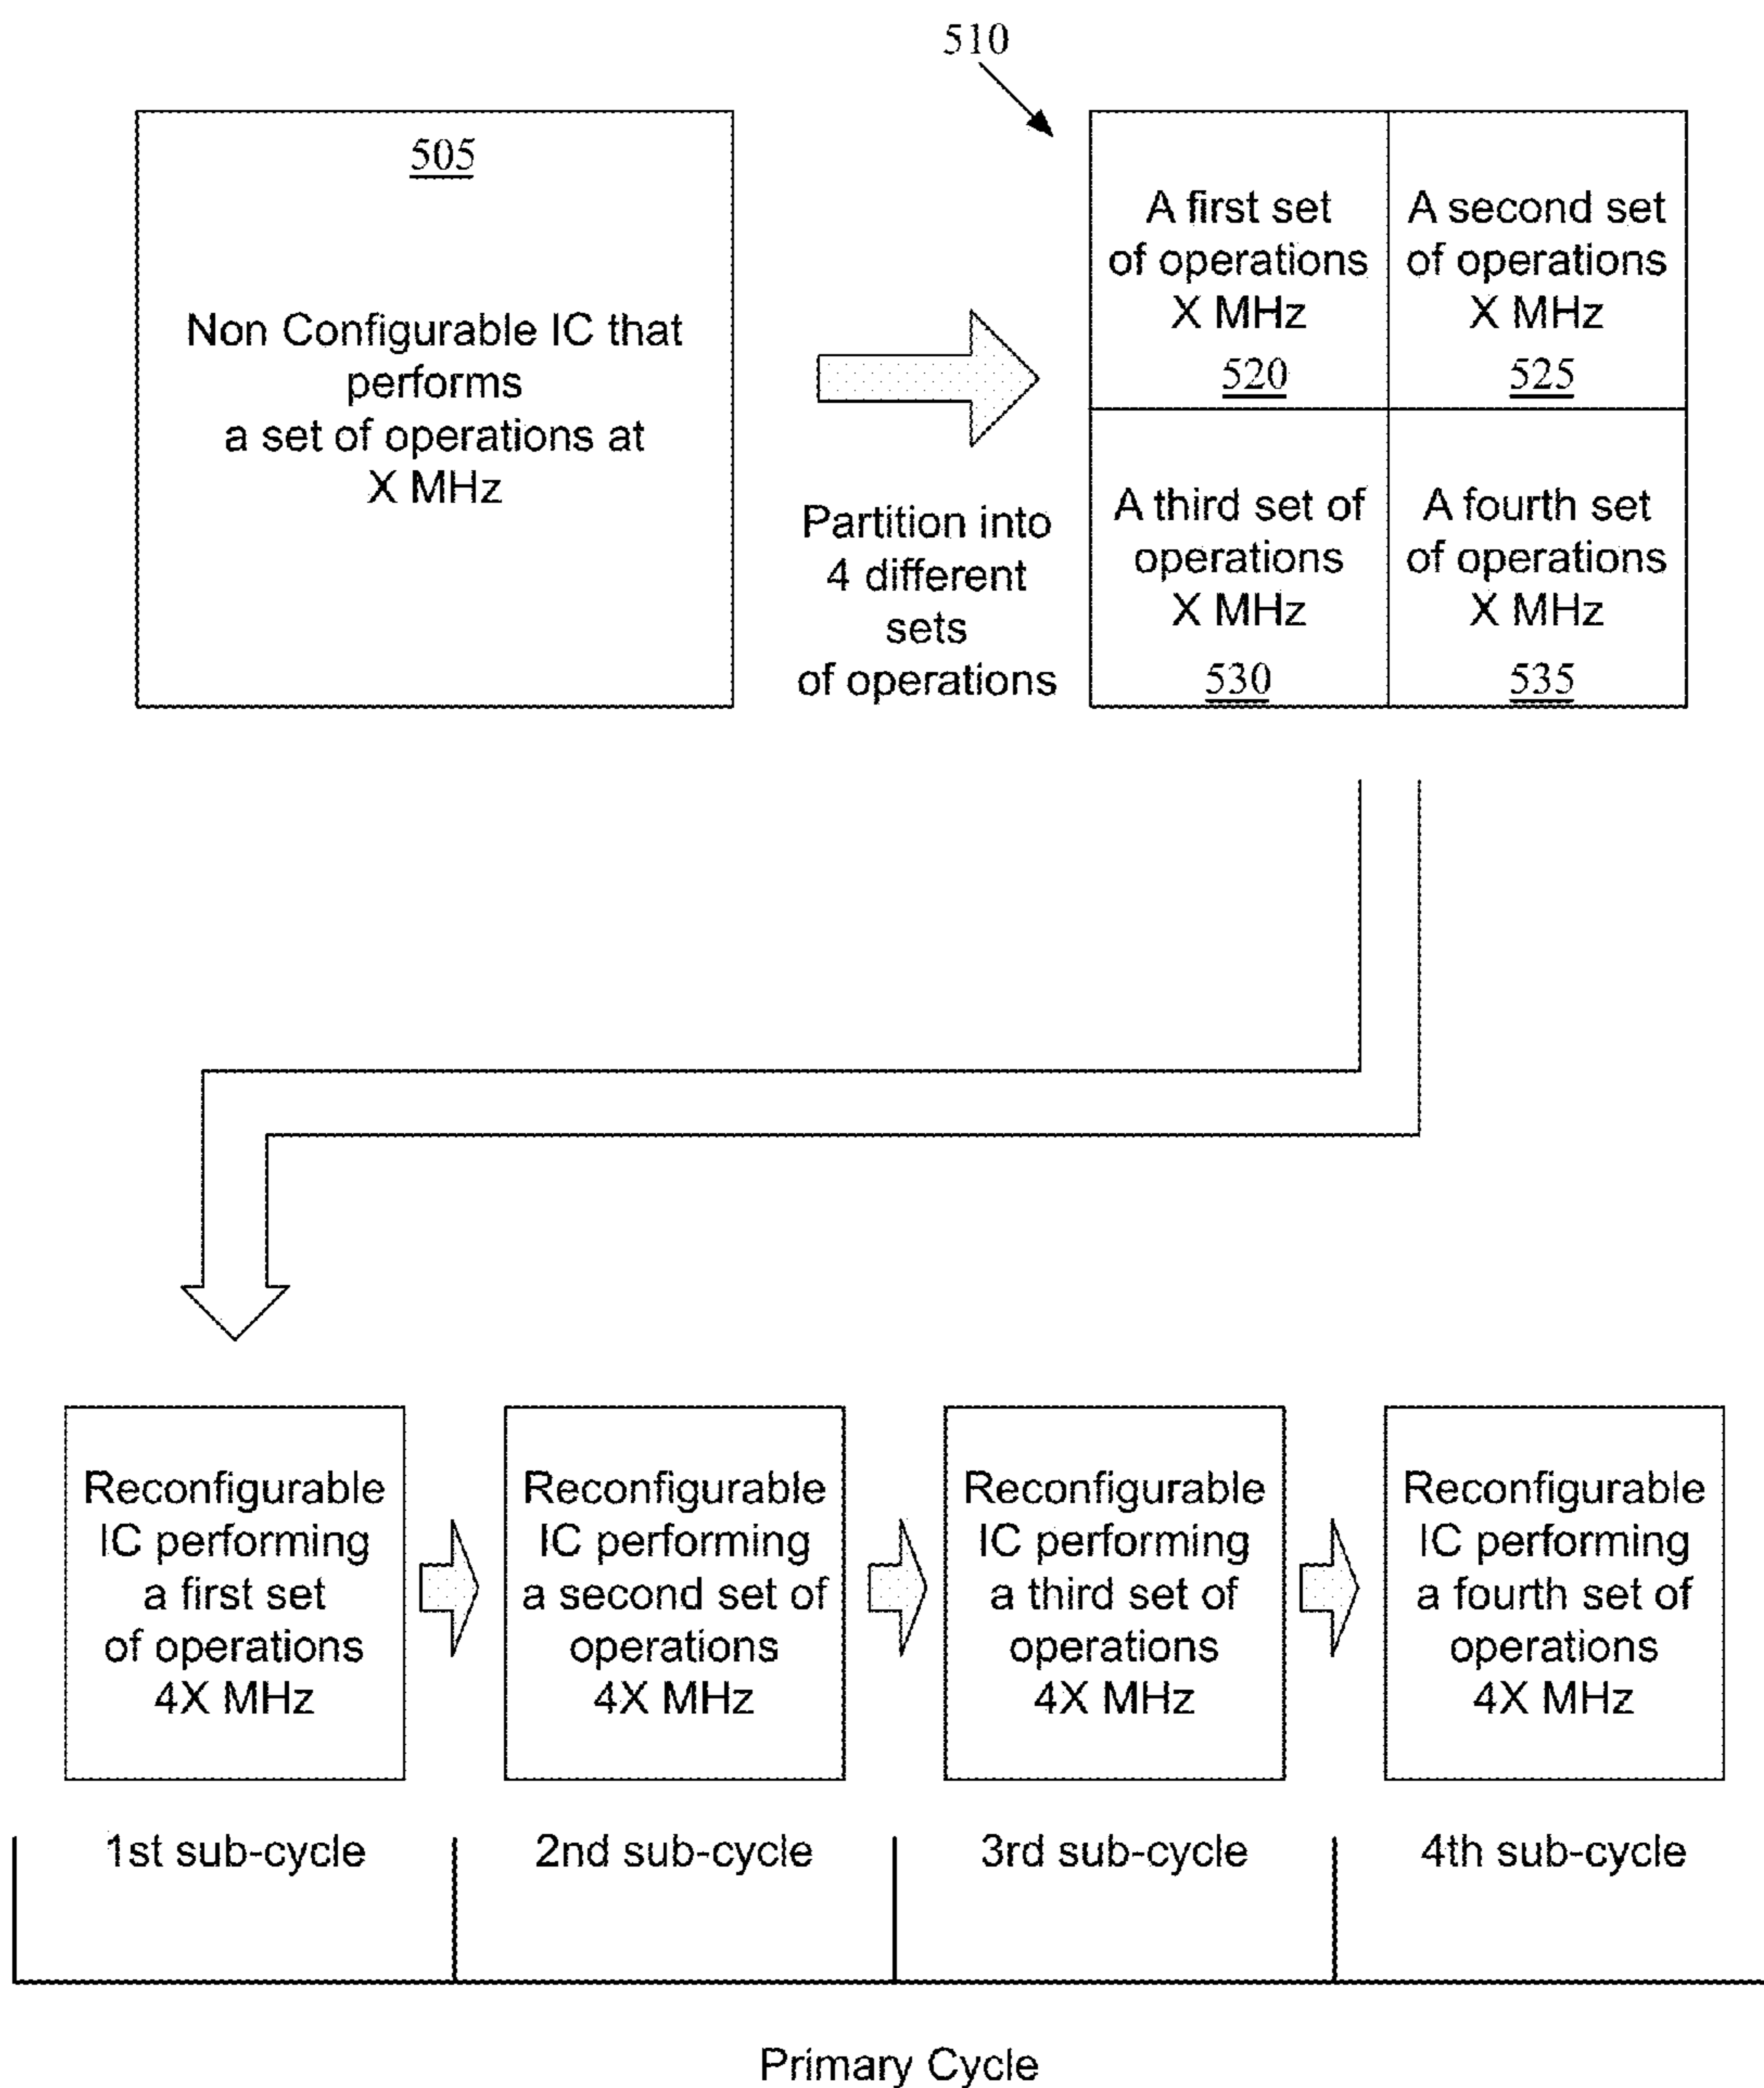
510

505

Non Configurable IC that performs a set of operations at X MHz

Partition into 4 different sets of operations

A first set of operations X MHz 520

A second set of operations X MHz 525

A third set of operations X MHz 530

A fourth set of operations X MHz 535

Reconfigurable IC performing a first set of operations 4X MHz

Reconfigurable IC performing a second set of operations 4X MHz

Reconfigurable IC performing a third set of operations 4X MHz

Reconfigurable IC performing a fourth set of operations 4X MHz

1st sub-cycle

2nd sub-cycle

3rd sub-cycle

4th sub-cycle

Primary Cycle